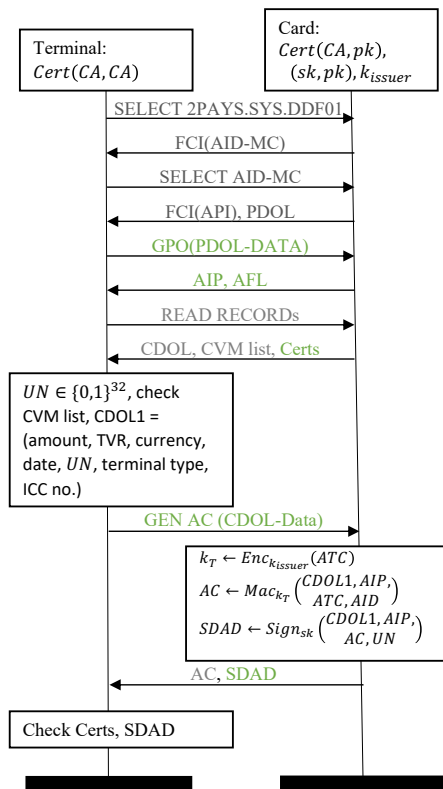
Terminal:
$Cert(CA, CA)$

Card:
$Cert(CA, pk)$, $(sk, pk)$, $k_{issuer}$

SELECT 2PAYS.SYS.DDF01

FCI(AID-MC)

SELECT AID-MC

FCI(API), PDOL

GPO(PDOL-DATA)

AIP, AFL

READ RECORDs

CDOL, CVM list, Certs

$UN \in \{0,1\}^{32}$, check CVM list, CDOL1 = (amount, TVR, currency, date, $UN$, terminal type, ICC no.)

GEN AC (CDOL-Data)

$k_T \leftarrow Enc_{k_{issuer}}(ATC)$
$AC \leftarrow Mac_{k_T}\begin{pmatrix} CDOL1, AIP, \\ ATC, AID \end{pmatrix}$
$SDAD \leftarrow Sign_{sk}\begin{pmatrix} CDOL1, AIP, \\ AC, UN \end{pmatrix}$

AC, SDAD

Check Certs, SDAD